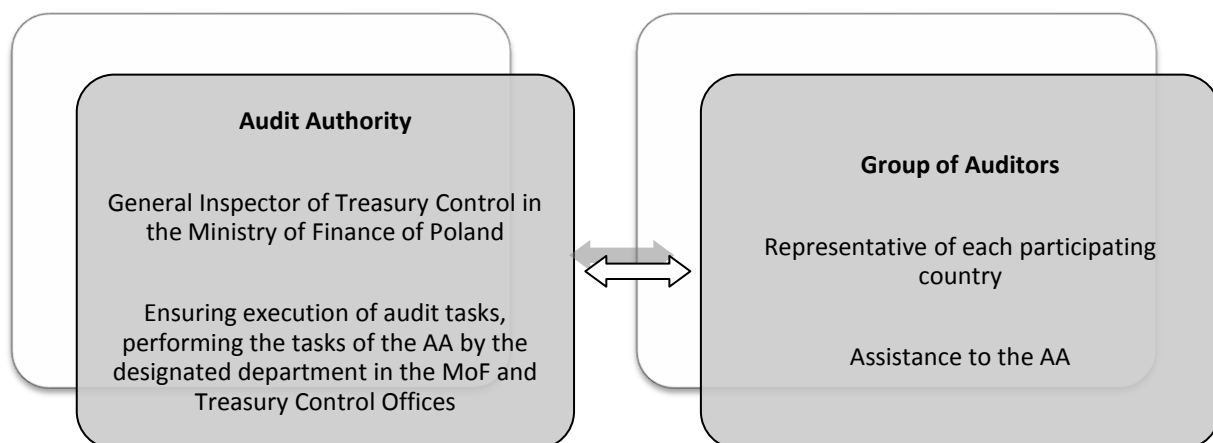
Audit Authority

General Inspector of Treasury Control in the Ministry of Finance of Poland

Ensuring execution of audit tasks, performing the tasks of the AA by the designated department in the MoF and Treasury Control Offices

Group of Auditors

Representative of each participating country

Assistance to the AA